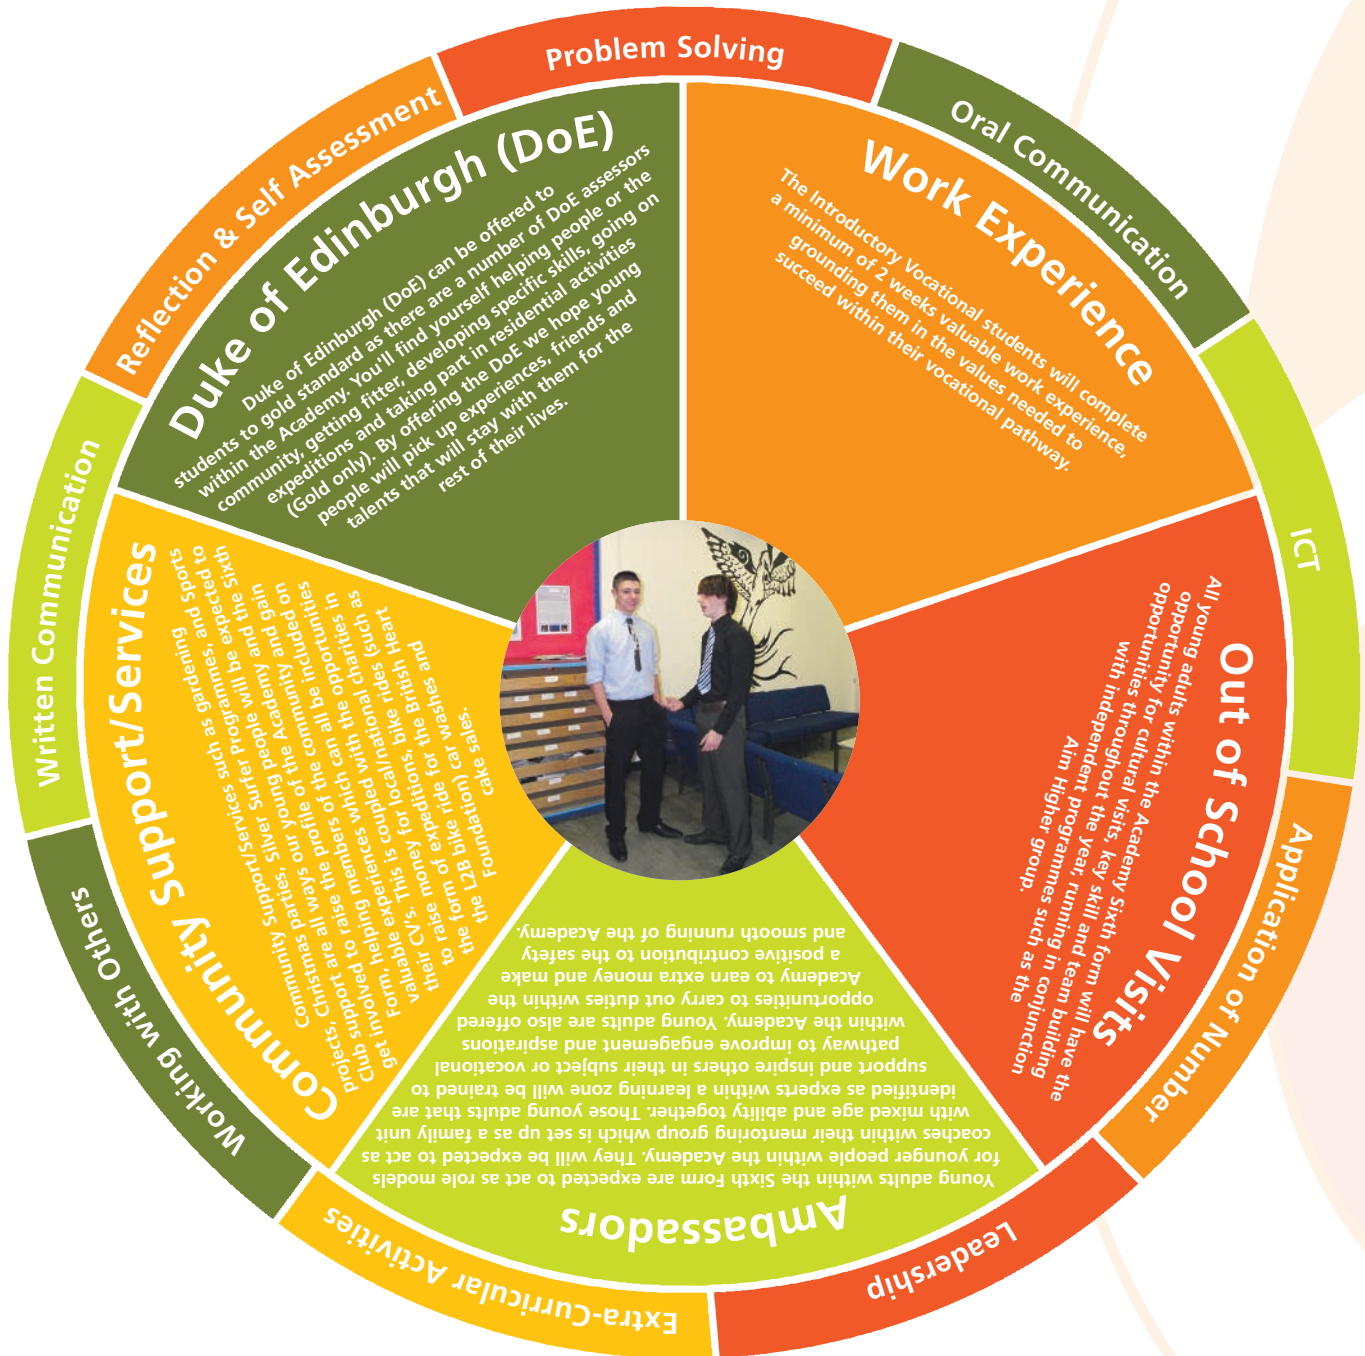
Problem Solving

Oral Communication

ICT

Application of Number

Leadership

Extra-Curricular Activities

Working with Others

Written Communication

Reflection & Self Assessment

Duke of Edinburgh (DoE)

Duke of Edinburgh (DoE) can be offered to students to gold standard as there are a number of DoE assessors within the Academy. You'll find yourself helping people or the community, getting fitter, developing specific skills, going on expeditions and taking part in residential activities (Gold only). By offering the DoE we hope young people will pick up experiences, friends and talents that will stay with them for the rest of their lives.

Work Experience

The Introductory Vocational students will complete a minimum of 2 weeks valuable work experience, grounding them in the values needed to succeed within their vocational pathway.

Out of School Visits

All young adults within the Academy Sixth form will have the opportunity for cultural visits, key skill and team building opportunities throughout the year, running in conjunction with independent programmes such as the Aim Higher group.

Ambassadors

Young adults within the Sixth Form are expected to act as role models for younger people within the Academy. They will be expected to act as coaches within their mentoring group which is set up as a family unit with mixed age and ability together. Those young adults that are identified as experts within a learning zone will be trained to support and inspire others in their subject or vocational pathway to improve engagement and aspirations within the Academy. Young adults are also offered opportunities to carry out duties within the Academy to earn extra money and make a positive contribution to the safety and smooth running of the Academy.

Community Support/Services

Community Support/Services such as gardening and Sports Christmas parties, Silver Surfer Programmes, expected to projects, Christ are all ways young people will be expect Sixth Club involved to raise the profile of the Academy and the Form, valuable helping members which can all be inc gain on their get CV's. experience is of the community included in raise This is coupled with the charities as to money for local/national opportunities such form expedition rides (such as the L2B bike ride) car British Heart Foundation) washes and cake sales.